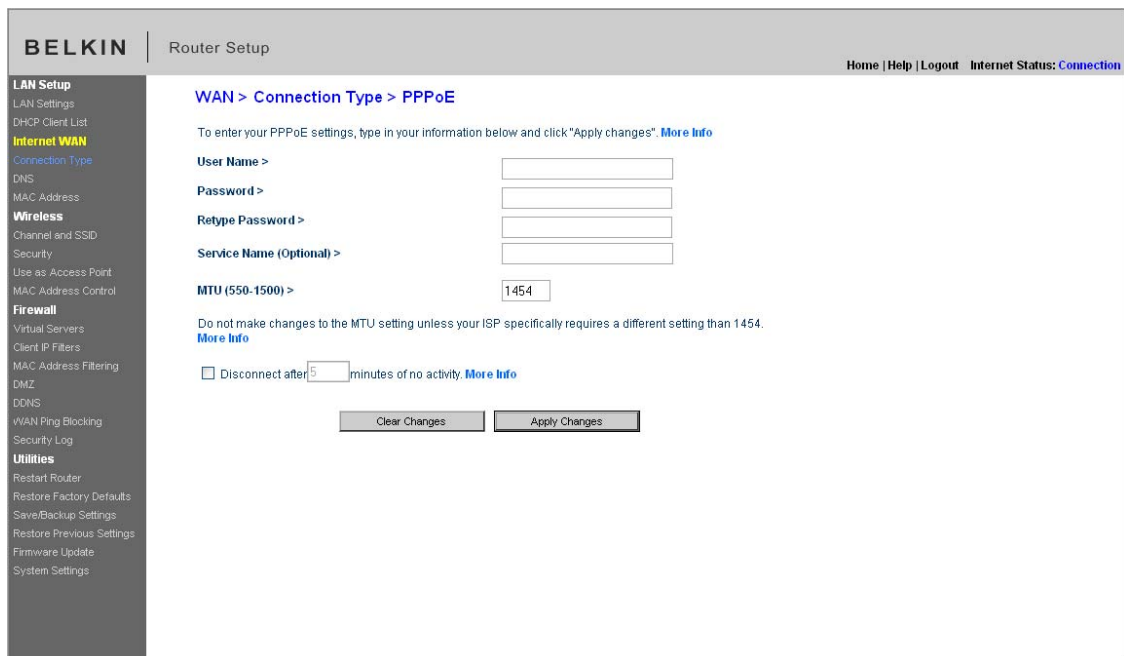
BELKIN | Router Setup

Home | Help | Logout Internet Status: Connection

LAN Setup
LAN Settings
DHCP Client List
Internet WAN
Connection Type
DNS
MAC Address
Wireless
Channel and SSID
Security
Use as Access Point
MAC Address Control
Firewall
Virtual Servers
Client IP Filters
MAC Address Filtering
DMZ
DDNS
WAN Ping Blocking
Security Log
Utilities
Restart Router
Restore Factory Defaults
Save/Backup Settings
Restore Previous Settings
Firmware Update
System Settings

WAN > Connection Type > PPPoE

To enter your PPPoE settings, type in your information below and click "Apply changes". More Info

User Name >

Password >

Retype Password >

Service Name (Optional) >

MTU (550-1500) > 1454

Do not make changes to the MTU setting unless your ISP specifically requires a different setting than 1454. More Info

Disconnect after 5 minutes of no activity. More Info

Clear Changes Apply Changes